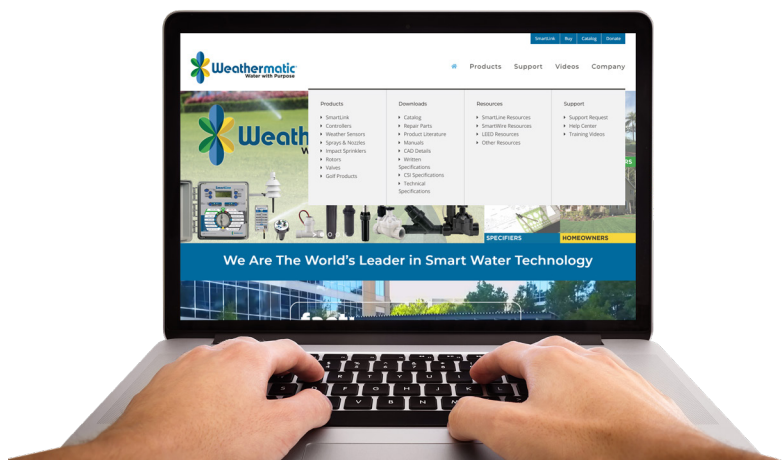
SmartLink Buy Catalog Donate

Weathermatic
Water with Purpose

Products Support Videos Company

Products
SmartLink
Controllers
Weather Sensors
Sprays & Nozzles
Impact Sprinklers
Rotors
Valves
Golf Products

Downloads
Catalog
Repair Parts
Product Literature
Manuals
CAD Details
Written Specifications
CSI Specifications
Technical Specifications

Resources
SmartLine Resources
SmartWire Resources
LEED Resources
Other Resources

Support
Support Request
Help Center
Training Videos

Weath

SPECIFIERS
HOMEOWNERS

We Are The World's Leader in Smart Water Technology